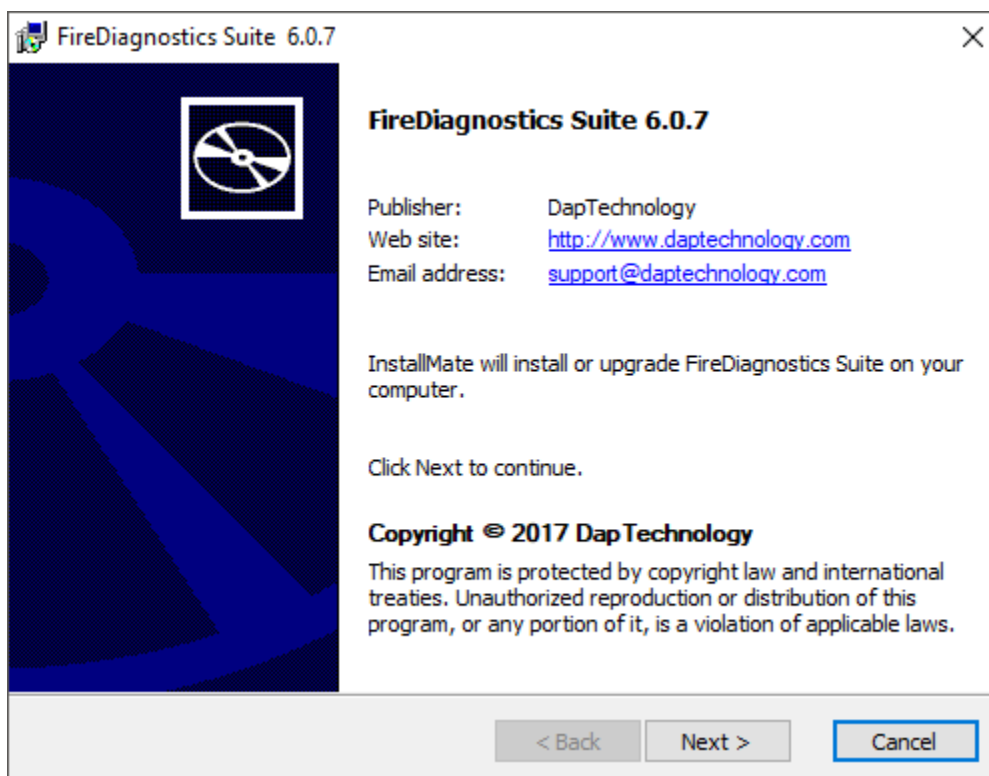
FireDiagnostics Suite 6.0.7

FireDiagnostics Suite 6.0.7

Publisher: DapTechnology
Web site: http://www.daptechnology.com
Email address: support@daptechnology.com

InstallMate will install or upgrade FireDiagnostics Suite on your computer.

Click Next to continue.

Copyright © 2017 DapTechnology

This program is protected by copyright law and international treaties. Unauthorized reproduction or distribution of this program, or any portion of it, is a violation of applicable laws.

< Back Next > Cancel